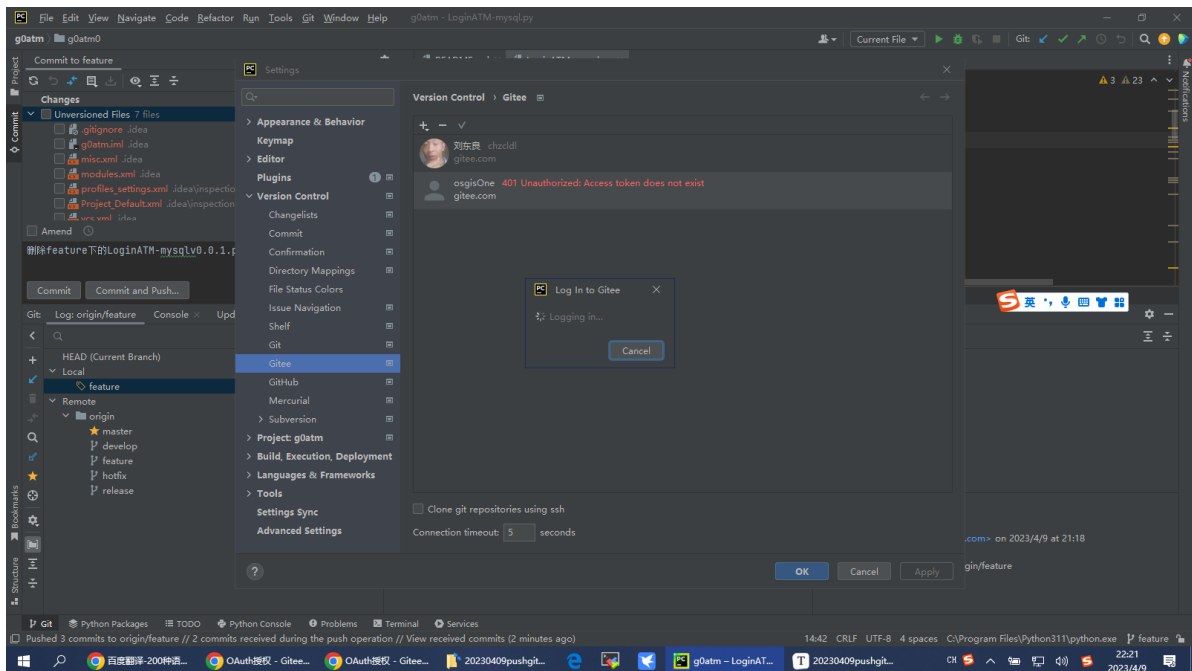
File Edit View Navigate Code Refactor Run Tools Git Window Help g0atm - LoginATM-mysql.py

g0atm › g0atm0

Current File

Git:

Commit to feature

Changes

Unversioned Files 7 files

.gitignore .idea

g0atm.iml .idea

misc.xml .idea

modules.xml .idea

profiles_settings.xml .idea\inspection

Project_Default.xml .idea\inspection

vcs.xml .idea

Amend

删除feature下的LoginATM-mysqlv0.0.1.p

Commit

Commit and Push...

Git: Log: origin/feature Console Upd

HEAD (Current Branch)

Local

feature

Remote

origin

master

develop

feature

hotfix

release

Settings

Appearance & Behavior

Keymap

Editor

Plugins

Version Control

Changelists

Commit

Confirmation

Directory Mappings

File Status Colors

Issue Navigation

Shelf

Git

Gitee

GitHub

Mercurial

Subversion

Project: g0atm

Build, Execution, Deployment

Languages & Frameworks

Tools

Settings Sync

Advanced Settings

Version Control › Gitee

刘东良 chzcldl
gitee.com

osgisOne 401 Unauthorized: Access token does not exist
gitee.com

Log In to Gitee

Logging in...

Cancel

Clone git repositories using ssh

Connection timeout: 5 seconds

OK

Cancel

Apply

3 23

英

.com> on 2023/4/9 at 21:18

gin/feature

Git Python Packages TODO Python Console Problems Terminal Services

Pushed 3 commits to origin/feature // 2 commits received during the push operation // View received commits (2 minutes ago)

14:42 CRLF UTF-8 4 spaces C:\Program Files\Python311\python.exe feature

百度翻译-200种语... OAuth授权 - Gitee... OAuth授权 - Gitee... 20230409pushgit... g0atm – LoginAT... 20230409pushgit...

22:21
2023/4/9